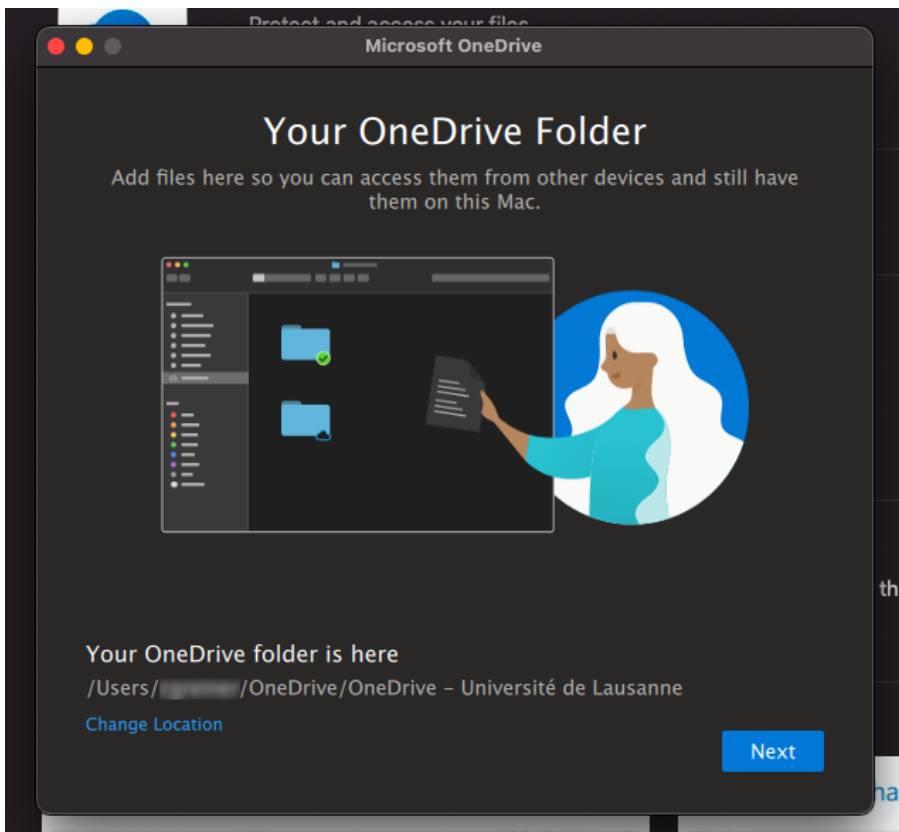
Protect and access your files

Microsoft OneDrive

Your OneDrive Folder

Add files here so you can access them from other devices and still have them on this Mac.

Your OneDrive folder is here

/Users/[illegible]/OneDrive/OneDrive - Université de Lausanne

Change Location

Next

th

ha